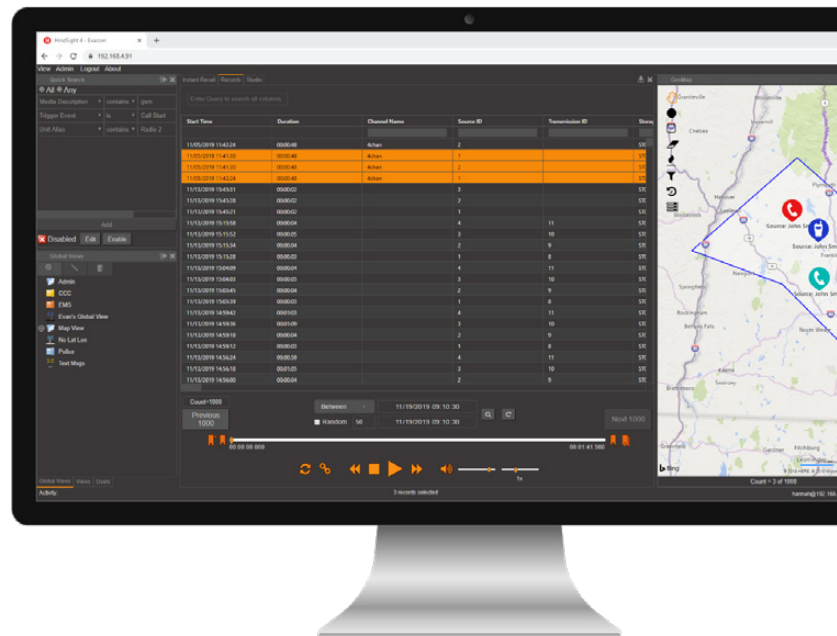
HindSight 4 - Eventide
192.168.4.91
View Admin Logout About
Quick Search
All Any
Media Description contains gsm
Trigger Event is Call Start
Unit Alias contains Radio 2
Add
Disabled Edit Enable
Global Views
Admin
CCC
EMS
Evan's Global View
Map View
No Lat Lon
Police
Text Msgs
Global Views Views Users
Activity:
Instant Recall Records Radio
Enter Query to search all columns

| Start Time | Duration | Channel Name | Source ID | Transmission ID | Storag |
|---|---|---|---|---|---|
| 11/05/2019 11:42:24 | 00:00:46 | 4chan | 2 | | STO |
| 11/05/2019 11:41:30 | 00:00:46 | 4chan | 1 | | STO |
| 11/05/2019 11:41:30 | 00:00:46 | 4chan | 1 | | STO |
| 11/05/2019 11:43:24 | 00:00:46 | 4chan | 1 | | STO |
| 11/13/2019 15:45:21 | 00:00:02 | | 3 | | STO |
| 11/13/2019 15:45:28 | 00:00:02 | | 2 | | STO |
| 11/13/2019 15:45:21 | 00:00:02 | | 1 | | STO |
| 11/13/2019 15:15:58 | 00:00:04 | | 4 | 11 | STO |
| 11/13/2019 15:15:52 | 00:00:04 | | 3 | 10 | STO |
| 11/13/2019 15:15:34 | 00:00:04 | | 2 | 9 | STO |
| 11/13/2019 15:15:28 | 00:00:03 | | 1 | 8 | STO |
| 11/13/2019 15:04:09 | 00:00:03 | | 4 | 11 | STO |
| 11/13/2019 15:04:03 | 00:00:03 | | 3 | 10 | STO |
| 11/13/2019 15:03:45 | 00:00:04 | | 2 | 9 | STO |
| 11/13/2019 15:03:39 | 00:00:03 | | 1 | 8 | STO |
| 11/13/2019 14:59:42 | 00:01:03 | | 4 | 11 | STO |
| 11/13/2019 14:59:36 | 00:01:09 | | 3 | 10 | STO |
| 11/13/2019 14:59:18 | 00:00:04 | | 2 | 9 | STO |
| 11/13/2019 14:59:12 | 00:00:03 | | 1 | 8 | STO |
| 11/13/2019 14:56:24 | 00:00:39 | | 4 | 11 | STO |
| 11/13/2019 14:56:18 | 00:01:03 | | 3 | 10 | STO |
| 11/13/2019 14:56:00 | 00:00:04 | | 2 | 9 | STO |

Count=1000
Previous 1000
Between
11/19/2019 09:10:30
Random 50
11/19/2019 09:10:30
Next 1000
00:00:00.000
00:01:41.580
1x
3 records selected
GeoMap
Granville
Chelsea
Hanover
Source: John Sm
Source: John Sm
Franklin
Source: John Sm
Springfield
Bellows Falls
Brattleboro
Keene
Fitchburg
Gardner
Count = 3 of 1000
hartman@192.168.